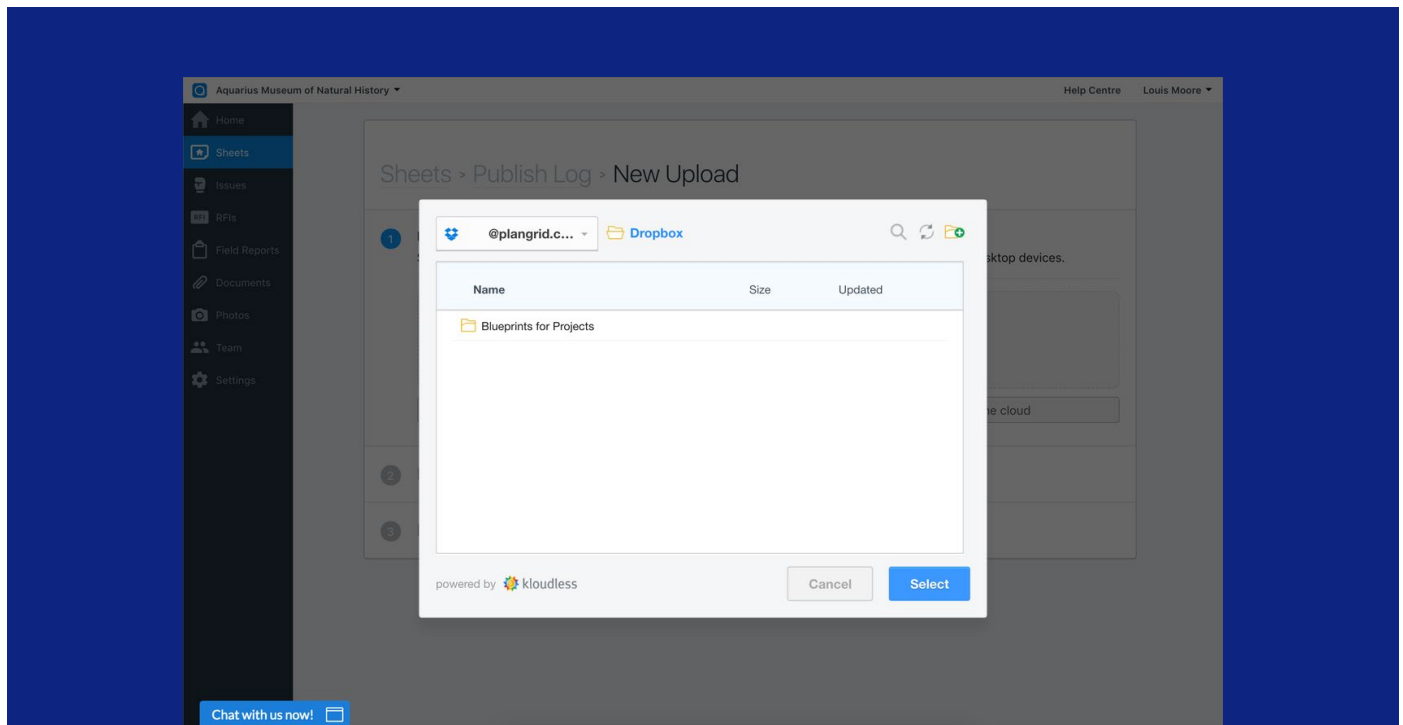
Aquarius Museum of Natural History

Help Centre Louis Moore

Home
Sheets
Issues
RFIs
Field Reports
Documents
Photos
Team
Settings

Sheets > Publish Log > New Upload

1
sktop devices.
ne cloud
2
3

@plangrid.c... Dropbox

| Name | Size | Updated |
|---|---|---|
| Blueprints for Projects | | |

powered by kloudless

Cancel Select

Chat with us now!